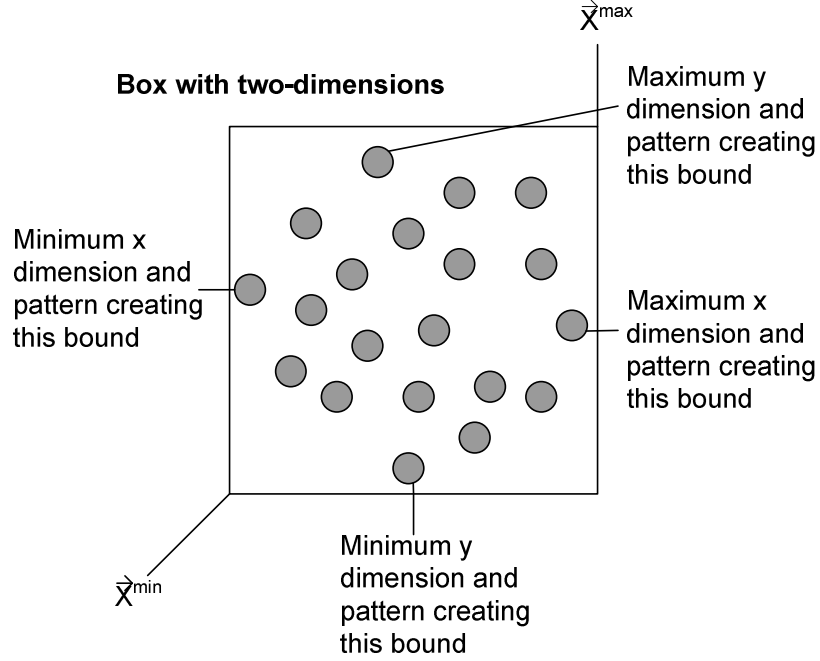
$\vec{X}^{max}$

Box with two-dimensions

Maximum y dimension and pattern creating this bound

Minimum x dimension and pattern creating this bound

Maximum x dimension and pattern creating this bound

Minimum y dimension and pattern creating this bound

$\vec{X}^{min}$